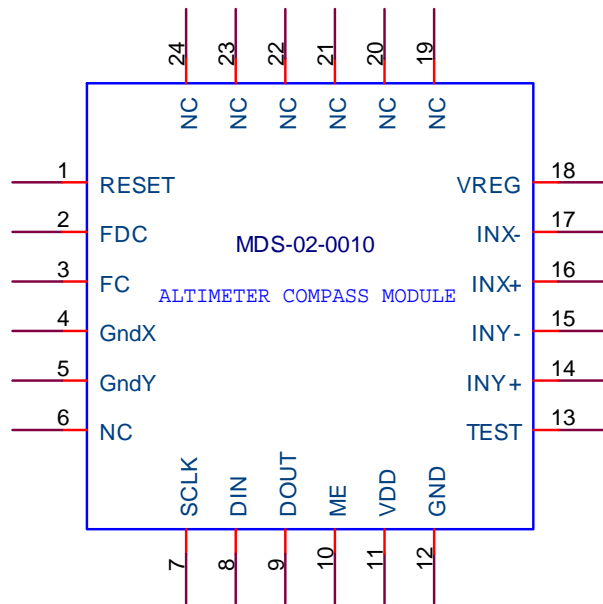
24 23 22 21 20 19

NC NC NC NC NC NC

1 RESET
2 FDC
3 FC
4 GndX
5 GndY
6 NC

MDS-02-0010

ALTIMETER COMPASS MODULE

VREG 18
INX- 17
INX+ 16
INY- 15
INY+ 14
TEST 13

SCLK DIN DOUT ME VDD GND

7 8 9 10 11 12